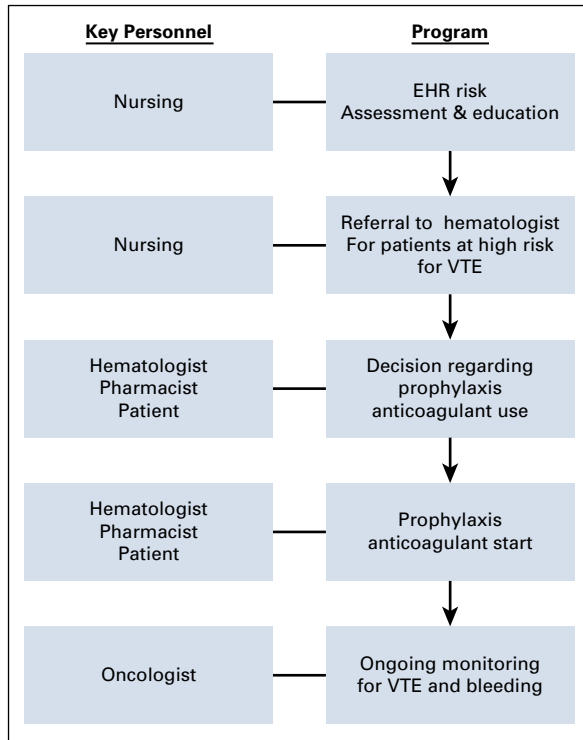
Key Personnel

Program

Nursing

EHR risk
Assessment & education

Nursing

Referral to hematologist
For patients at high risk
for VTE

Hematologist
Pharmacist
Patient

Decision regarding
prophylaxis
anticoagulant use

Hematologist
Pharmacist
Patient

Prophylaxis
anticoagulant start

Oncologist

Ongoing monitoring
for VTE and bleeding